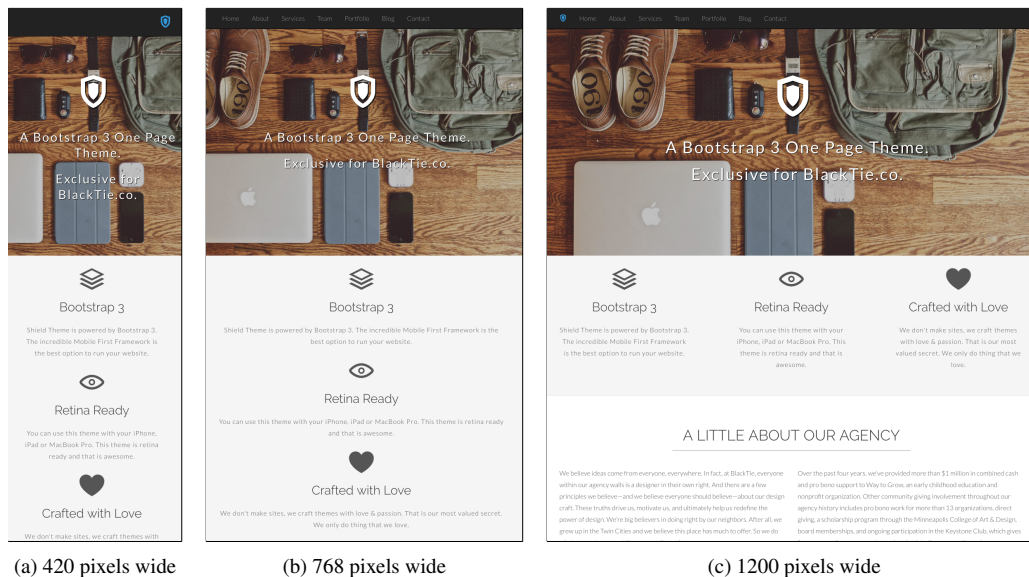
A Bootstrap 3 One Page Theme.

Exclusive for BlackTie.co.

Bootstrap 3

Shield Theme is powered by Bootstrap 3. The incredible Mobile First Framework is the best option to run your website.

Retina Ready

You can use this theme with your iPhone, iPad or MacBook Pro. This theme is retina ready and that is awesome.

Crafted with Love

We don't make sites, we craft themes with

(a) 420 pixels wide

Home About Services Team Portfolio Blog Contact

A Bootstrap 3 One Page Theme.

Exclusive for BlackTie.co.

Bootstrap 3

Shield Theme is powered by Bootstrap 3. The incredible Mobile First Framework is the best option to run your website.

Retina Ready

You can use this theme with your iPhone, iPad or MacBook Pro. This theme is retina ready and that is awesome.

Crafted with Love

We don't make sites, we craft themes with love & passion. That is our most valued secret. We only do thing that we love.

(b) 768 pixels wide

Home About Services Team Portfolio Blog Contact

A Bootstrap 3 One Page Theme.

Exclusive for BlackTie.co.

Bootstrap 3

Shield Theme is powered by Bootstrap 3. The incredible Mobile First Framework is the best option to run your website.

Retina Ready

You can use this theme with your iPhone, iPad or MacBook Pro. This theme is retina ready and that is awesome.

Crafted with Love

We don't make sites, we craft themes with love & passion. That is our most valued secret. We only do thing that we love.

A LITTLE ABOUT OUR AGENCY

We believe ideas come from everyone, everywhere. In fact, at BlackTie, everyone within our agency walls is a designer in their own right. And there are a few principles we believe—and we believe everyone should believe—about our design craft. These truths drive us, motivate us, and ultimately help us redefine the power of design. We're big believers in doing right by our neighbors. After all, we grew up in the Twin Cities and we believe this place has much to offer. So we do

Over the past four years, we've provided more than $1 million in combined cash and pro bono support to Way to Grow, an early childhood education and nonprofit organization. Other community giving involvement throughout our agency history includes pro bono work for more than 13 organizations, direct giving, a scholarship program through the Minneapolis College of Art & Design, board memberships, and ongoing participation in the Keystone Club, which gives

(c) 1200 pixels wide